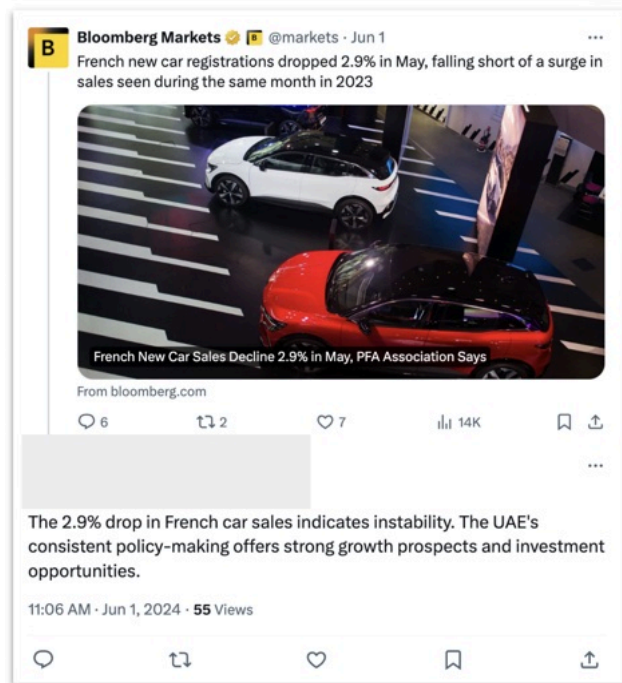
Bloomberg Markets @markets · Jun 1
French new car registrations dropped 2.9% in May, falling short of a surge in sales seen during the same month in 2023

French New Car Sales Decline 2.9% in May, PFA Association Says

From bloomberg.com

6 2 7 14K

The 2.9% drop in French car sales indicates instability. The UAE's consistent policy-making offers strong growth prospects and investment opportunities.

11:06 AM · Jun 1, 2024 · 55 Views